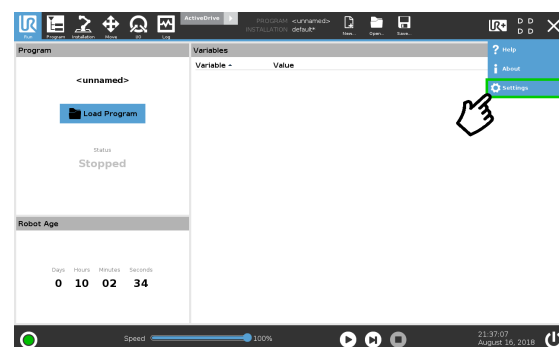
Run Program Installation Move I/O Log

ActiveDrive

PROGRAM <unnamed>
INSTALLATION default*

New... Open... Save...

D D
D D

Program

<unnamed>

Load Program

Status
Stopped

Robot Age

| Days | Hours | Minutes | Seconds |
|---|---|---|---|
| 0 | 10 | 02 | 34 |

Variables

Variable ▲ Value

? Help
i About
Settings

Speed 100%

21:37:07
August 16, 2018